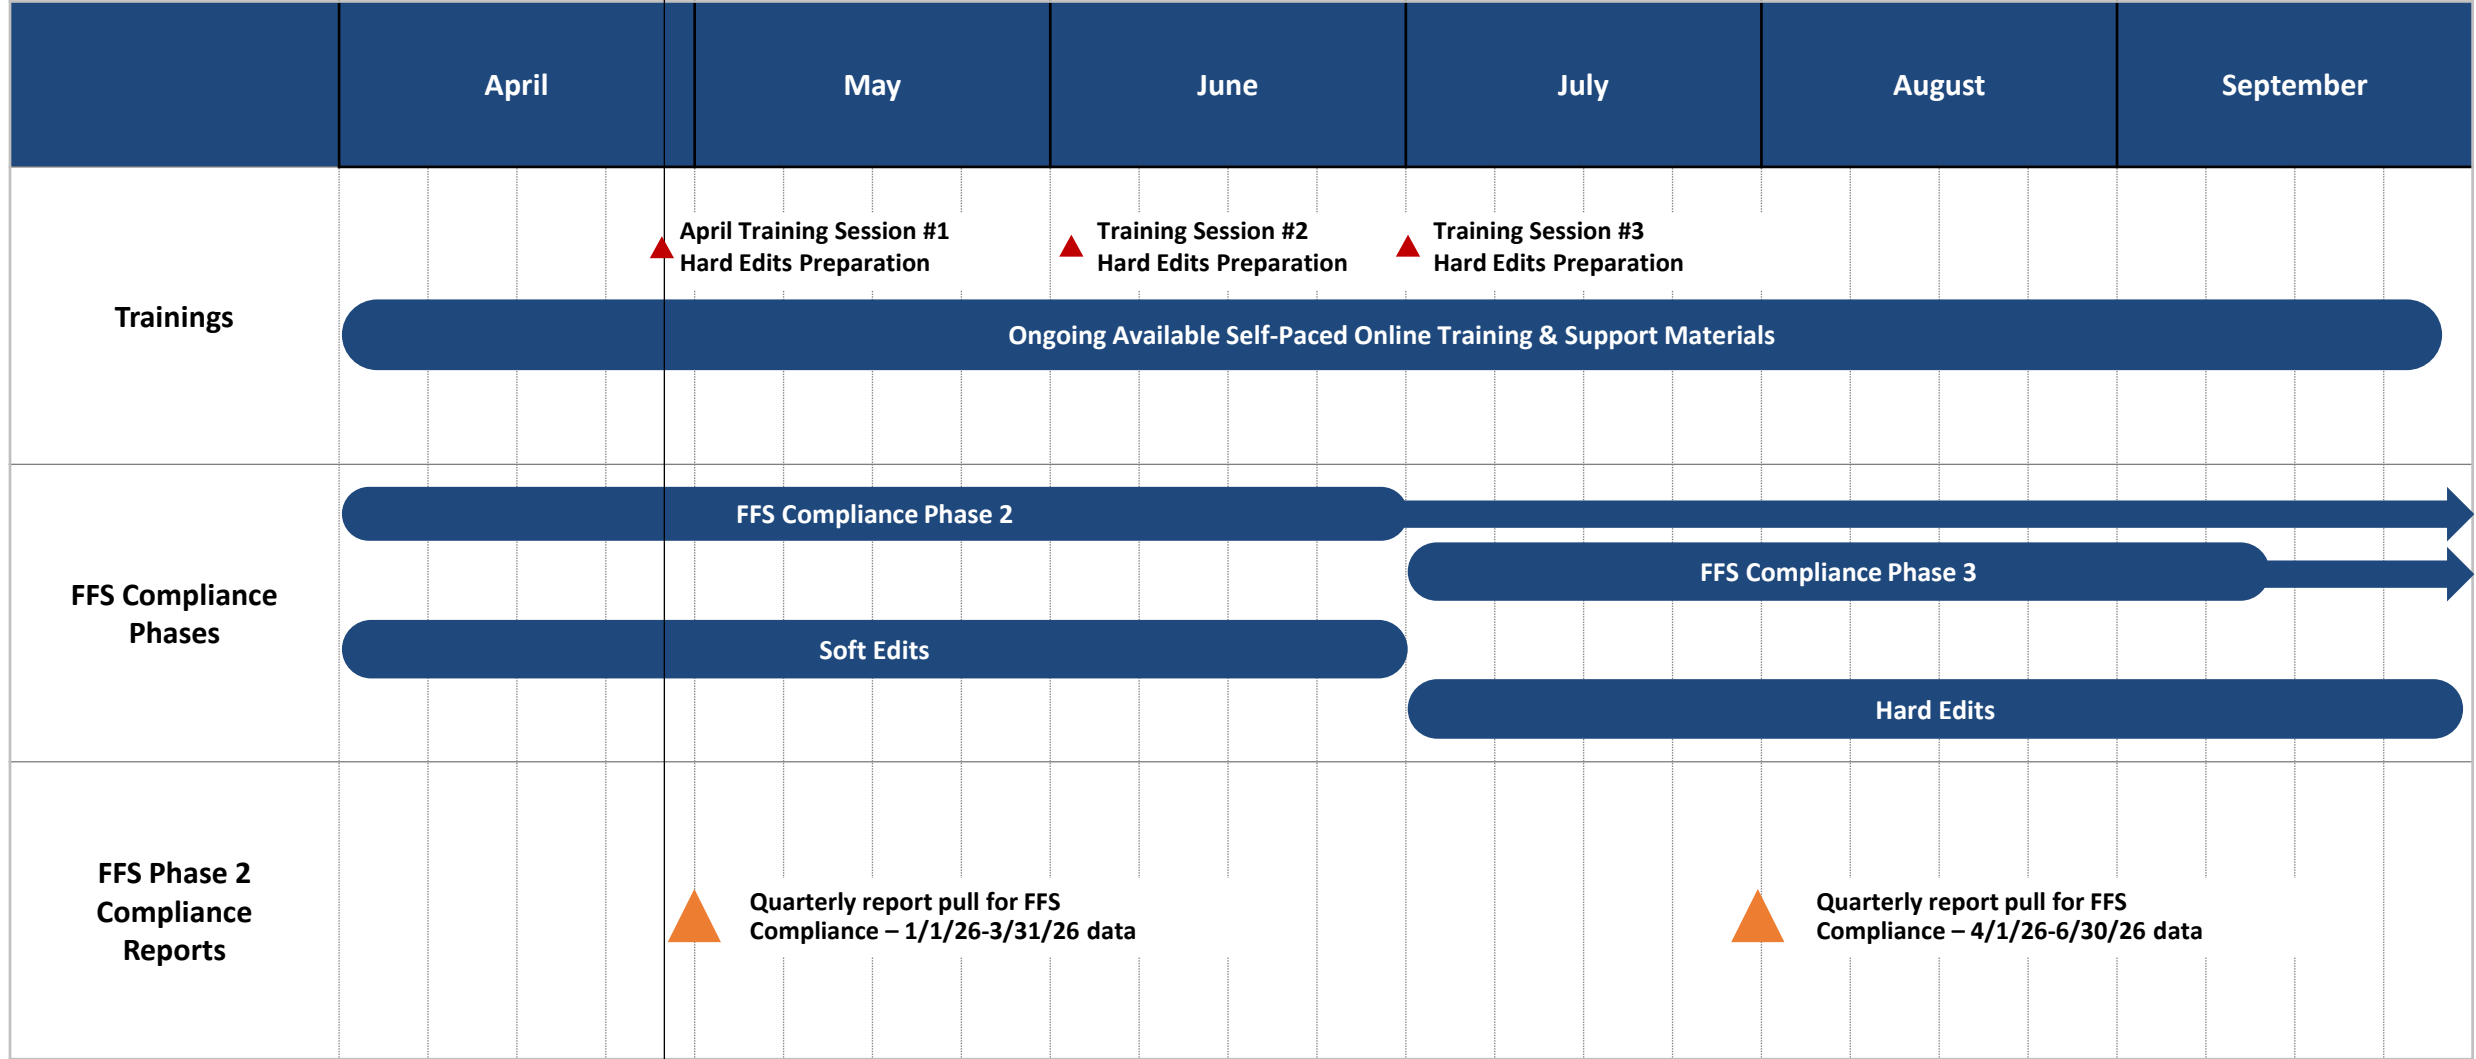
| | April | May | June | July | August | September |
|---|---|---|---|---|---|---|

Trainings

April Training Session #1
Hard Edits Preparation

Training Session #2
Hard Edits Preparation

Training Session #3
Hard Edits Preparation

Ongoing Available Self-Paced Online Training & Support Materials

FFS Compliance Phases

FFS Compliance Phase 2

FFS Compliance Phase 3

Soft Edits

Hard Edits

FFS Phase 2 Compliance Reports

Quarterly report pull for FFS Compliance – 1/1/26-3/31/26 data

Quarterly report pull for FFS Compliance – 4/1/26-6/30/26 data